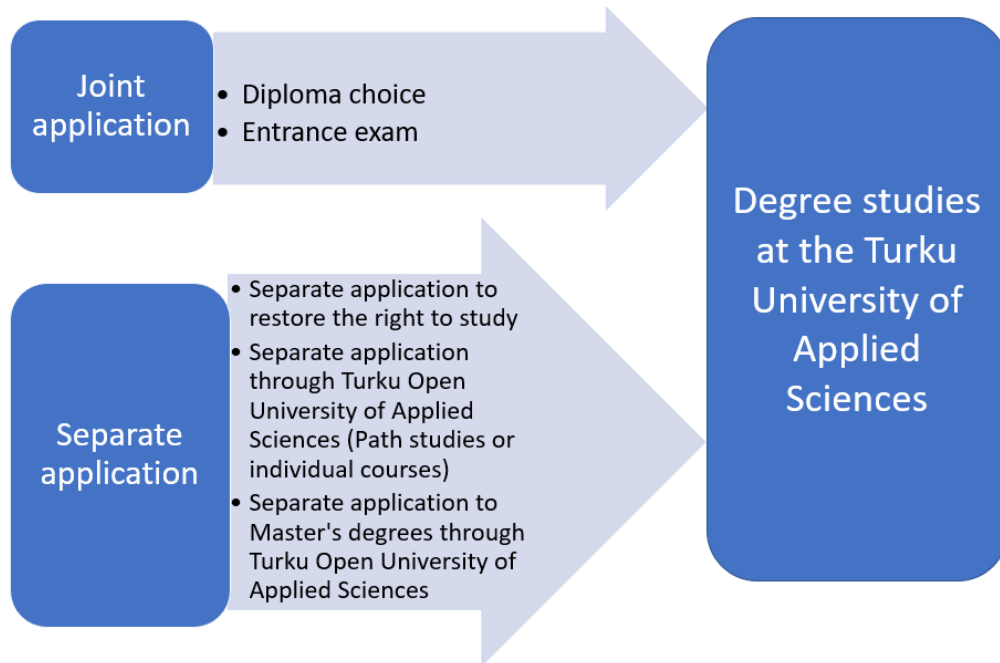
Joint application

- Diploma choice
- Entrance exam

Separate application

- Separate application to restore the right to study
- Separate application through Turku Open University of Applied Sciences (Path studies or individual courses)
- Separate application to Master's degrees through Turku Open University of Applied Sciences

Degree studies at the Turku University of Applied Sciences